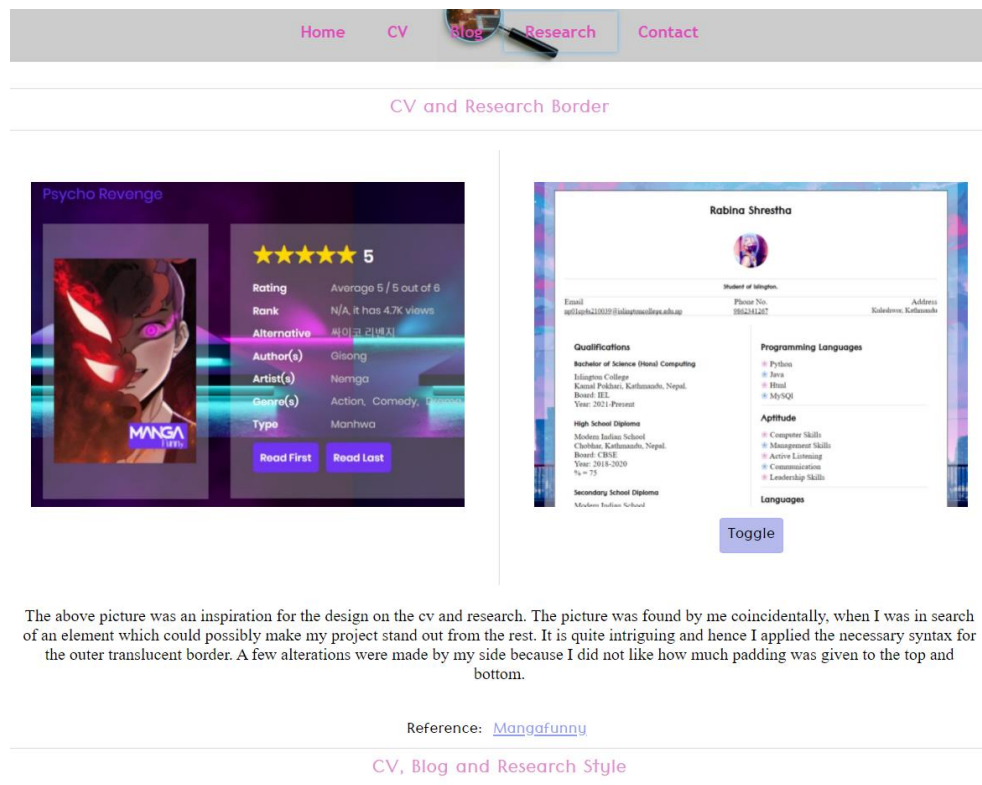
Home CV Blog Research Contact

CV and Research Border

Psycho Revenge

★★★★★ 5

| | |
|---|---|
| Rating | Average 5 / 5 out of 6 |
| Rank | N/A, it has 4.7K views |
| Alternative | 싸이코 리벤지 |
| Author(s) | Gisong |
| Artist(s) | Nemga |
| Genre(s) | Action, Comedy, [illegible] |
| Type | Manhwa |

MANGA funny

Read First Read Last

Rabina Shrestha

Student of Islington.

Email np01cp4s210039@islingtoncollege.edu.np
Phone No. 9862341267
Address Koteshwor, Kathmandu

Qualifications

Bachelor of Science (Hons) Computing
Islington College
Kamal Pokhari, Kathmandu, Nepal.
Board: IEL
Year: 2021-Present

High School Diploma
Modern Indian School
Chobhar, Kathmandu, Nepal.
Board: CBSE
Year: 2018-2020
% = 75

Secondary School Diploma
Modern Indian School

Programming Languages
Python
Java
Html
MySQl

Aptitude
Computer Skills
Management Skills
Active Listening
Communication
Leadership Skills

Languages

Toggle

The above picture was an inspiration for the design on the cv and research. The picture was found by me coincidentally, when I was in search of an element which could possibly make my project stand out from the rest. It is quite intriguing and hence I applied the necessary syntax for the outer translucent border. A few alterations were made by my side because I did not like how much padding was given to the top and bottom.

Reference: Mangafunny

CV, Blog and Research Style